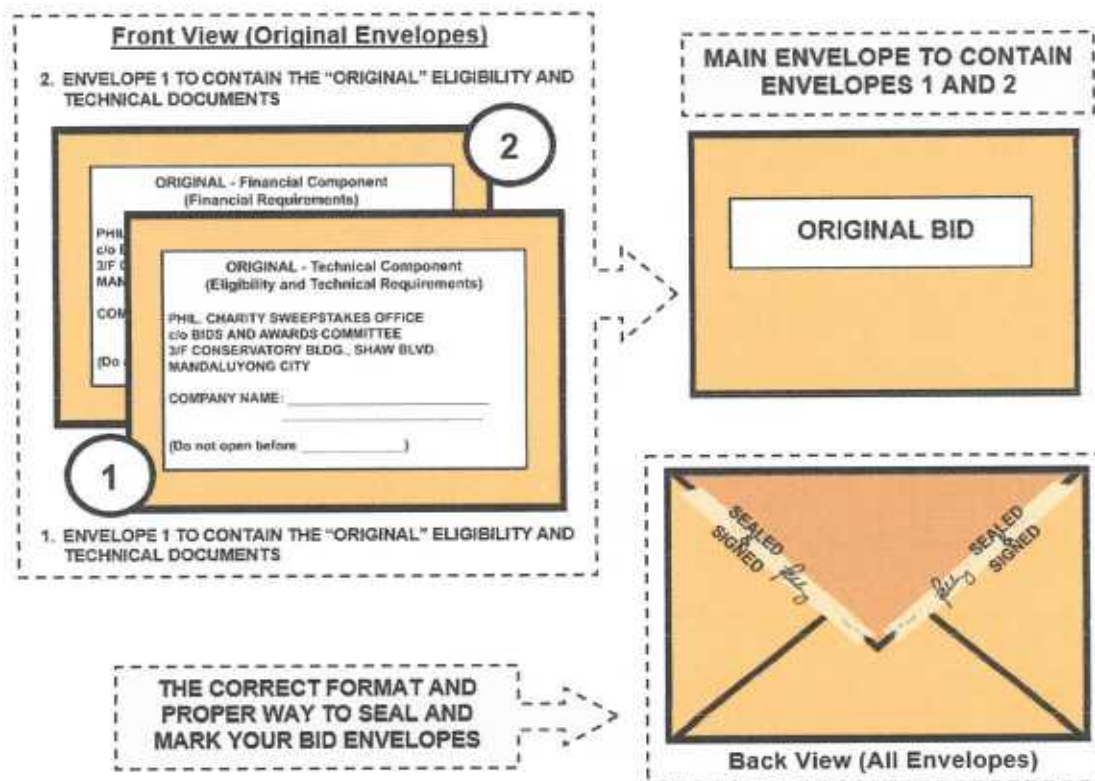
Front View (Original Envelopes)

2. ENVELOPE 1 TO CONTAIN THE "ORIGINAL" ELIGIBILITY AND TECHNICAL DOCUMENTS

2

ORIGINAL - Financial Component
(Financial Requirements)

PHIL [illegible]
c/o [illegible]
3/F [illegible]
MAN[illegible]

COM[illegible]

(Do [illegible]

ORIGINAL - Technical Component
(Eligibility and Technical Requirements)

PHIL. CHARITY SWEEPSTAKES OFFICE
c/o BIDS AND AWARDS COMMITTEE
3/F CONSERVATORY BLDG., SHAW BLVD.
MANDALUYONG CITY

COMPANY NAME: ______________________

(Do not open before ____________)

1

1. ENVELOPE 1 TO CONTAIN THE "ORIGINAL" ELIGIBILITY AND TECHNICAL DOCUMENTS

MAIN ENVELOPE TO CONTAIN ENVELOPES 1 AND 2

ORIGINAL BID

SEALED & SIGNED

SEALED & SIGNED

THE CORRECT FORMAT AND PROPER WAY TO SEAL AND MARK YOUR BID ENVELOPES

Back View (All Envelopes)